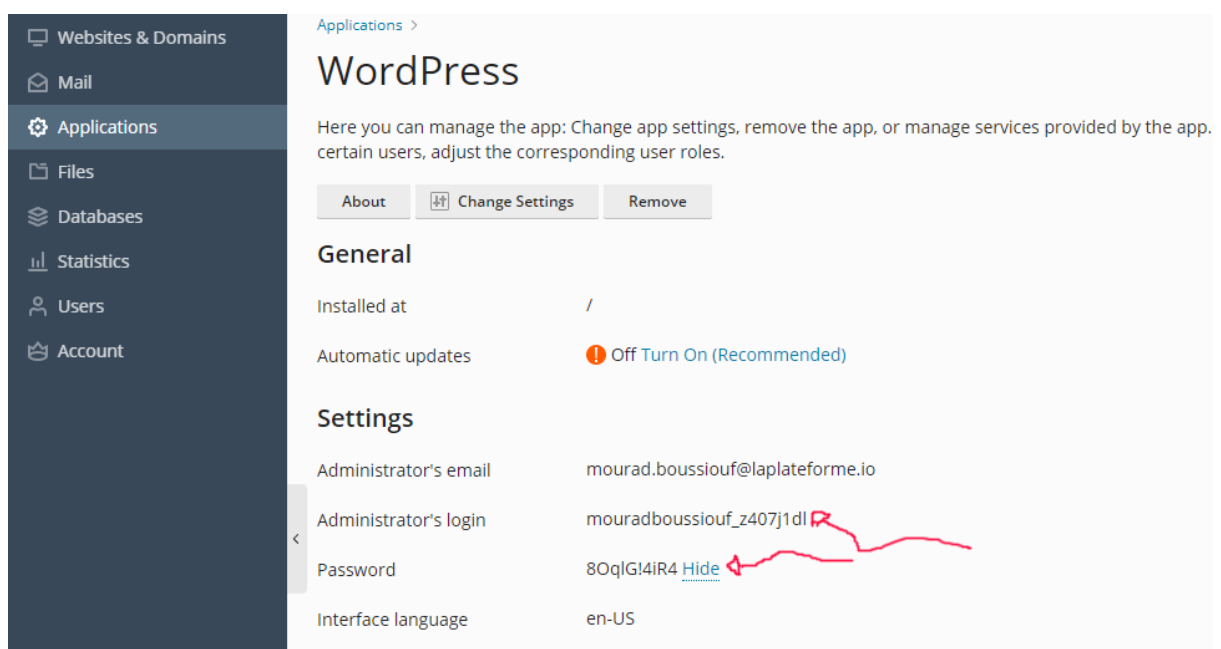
Websites & Domains
Mail
Applications
Files
Databases
Statistics
Users
Account

Applications >

WordPress

Here you can manage the app: Change app settings, remove the app, or manage services provided by the app. certain users, adjust the corresponding user roles.

About | Change Settings | Remove

General

| | |
|---|---|
| Installed at | / |
| Automatic updates | Off Turn On (Recommended) |

Settings

| | |
|---|---|
| Administrator's email | mourad.boussiouf@laplateforme.io |
| Administrator's login | mouradboussiouf_z407j1dl |
| Password | 8OqlG!4iR4 Hide |
| Interface language | en-US |